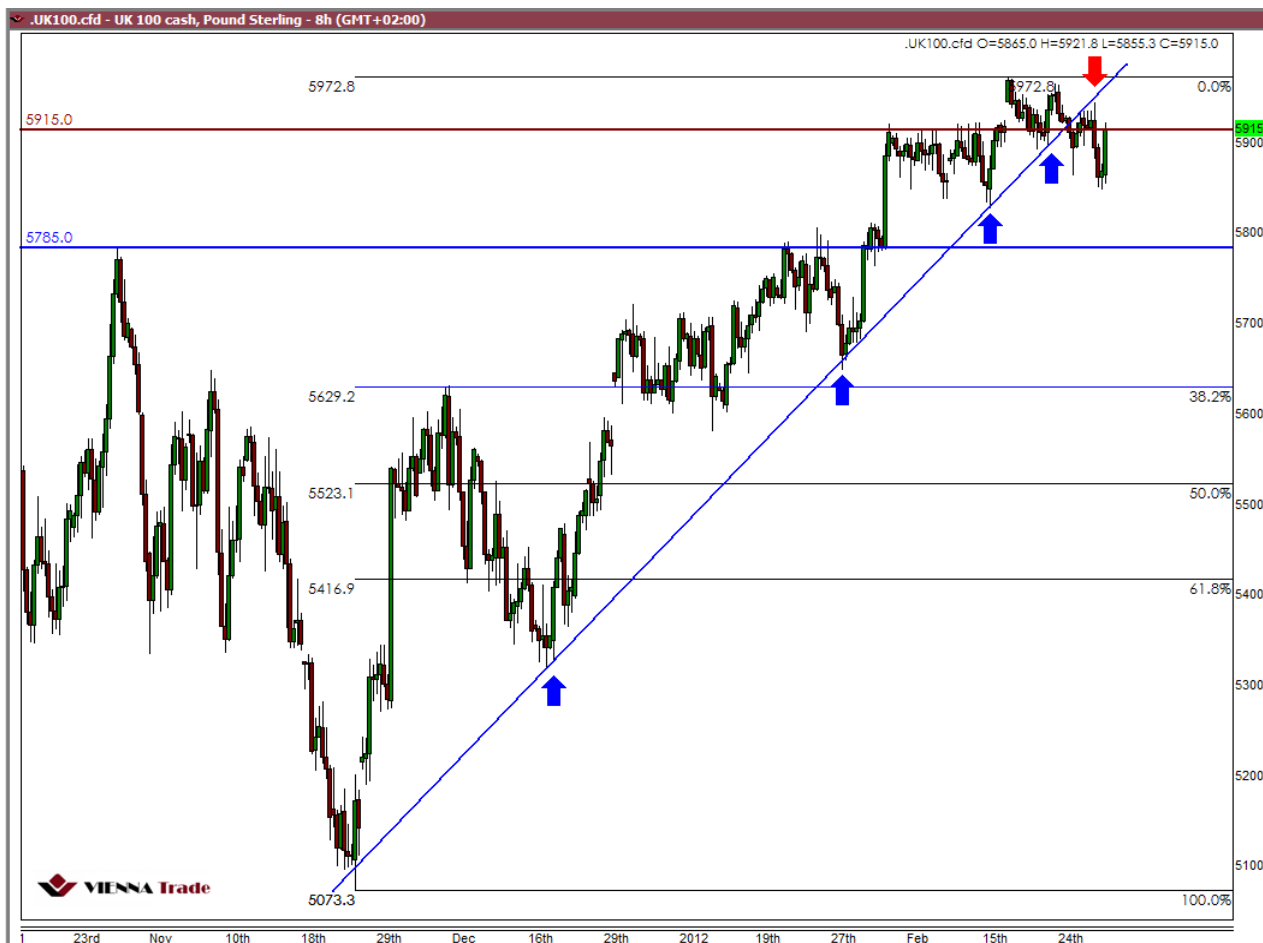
.UK100.cfd - UK 100 cash, Pound Sterling - 8h (GMT+02:00)

.UK100.cfd O=5865.0 H=5921.8 L=5855.3 C=5915.0

5972.8
5972.8
0.0%
5915.0
5915
5900
5785.0
5800
5700
5629.2
38.2%
5600
5523.1
50.0%
5500
5416.9
61.8%
5400
5300
5200
5100
5073.3
100.0%

VIENNA Trade

1 23rd Nov 10th 18th 29th Dec 16th 29th 2012 19th 27th Feb 15th 24th